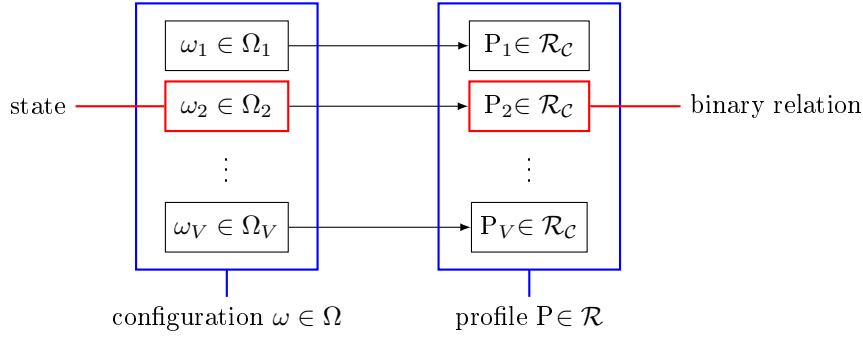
$\omega_1 \in \Omega_1$

$\mathrm{P}_1 \in \mathcal{R}_\mathcal{C}$

state

$\omega_2 \in \Omega_2$

$\mathrm{P}_2 \in \mathcal{R}_\mathcal{C}$

binary relation

$\vdots$

$\vdots$

$\omega_V \in \Omega_V$

$\mathrm{P}_V \in \mathcal{R}_\mathcal{C}$

configuration $\omega \in \Omega$

profile $\mathrm{P} \in \mathcal{R}$